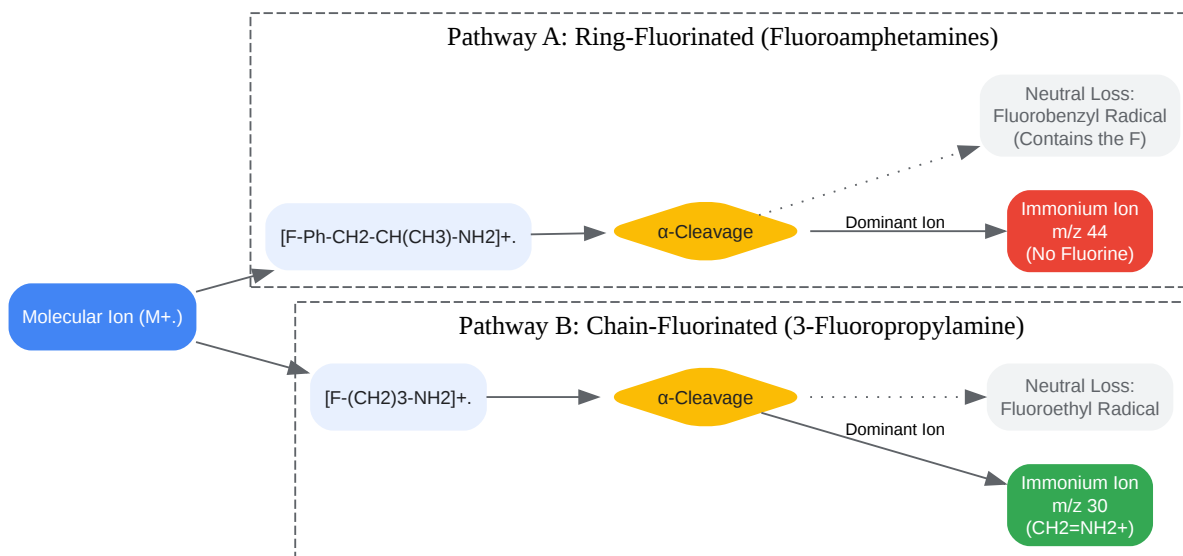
Pathway A: Ring-Fluorinated (Fluoroamphetamines)

Neutral Loss: Fluorobenzyl Radical (Contains the F)

[F-Ph-CH2-CH(CH3)-NH2]+.

α-Cleavage

Dominant Ion

Immonium Ion m/z 44 (No Fluorine)

Molecular Ion (M+.)

Pathway B: Chain-Fluorinated (3-Fluoropropylamine)

[F-(CH2)3-NH2]+.

α-Cleavage

Neutral Loss: Fluoroethyl Radical

Dominant Ion

Immonium Ion m/z 30 (CH2=NH2+)